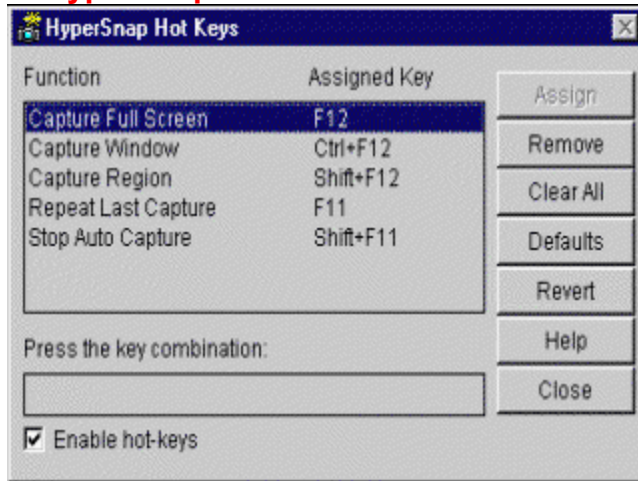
HyperSnap Hot Keys

| Function | Assigned Key |
|---|---|
| Capture Full Screen | F12 |
| Capture Window | Ctrl+F12 |
| Capture Region | Shift+F12 |
| Repeat Last Capture | F11 |
| Stop Auto Capture | Shift+F11 |

Assign
Remove
Clear All
Defaults
Revert
Help
Close

Press the key combination:

Enable hot-keys